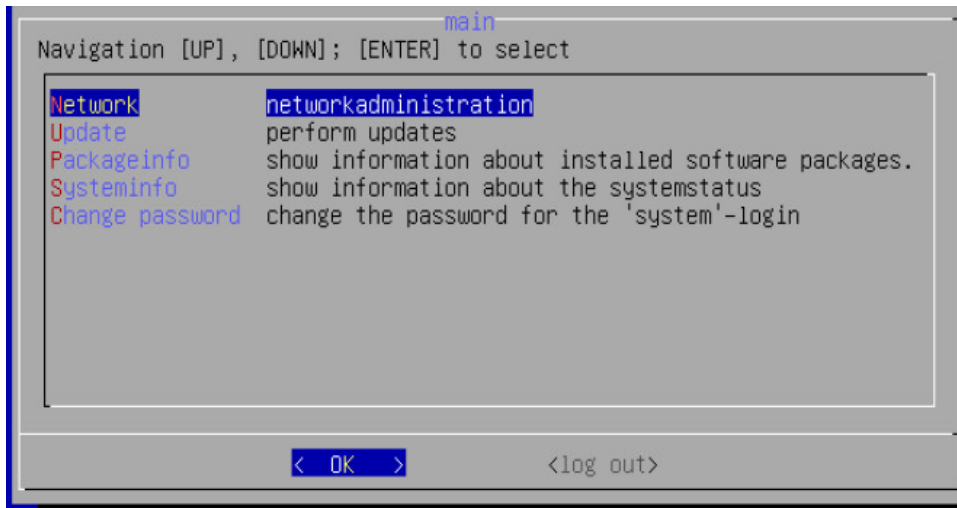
main
Navigation [UP], [DOWN]; [ENTER] to select

| | |
|---|---|
| Network | networkadministration |
| Update | perform updates |
| Packageinfo | show information about installed software packages. |
| Systeminfo | show information about the systemstatus |
| Change password | change the password for the 'system'-login |

< OK > <log out>